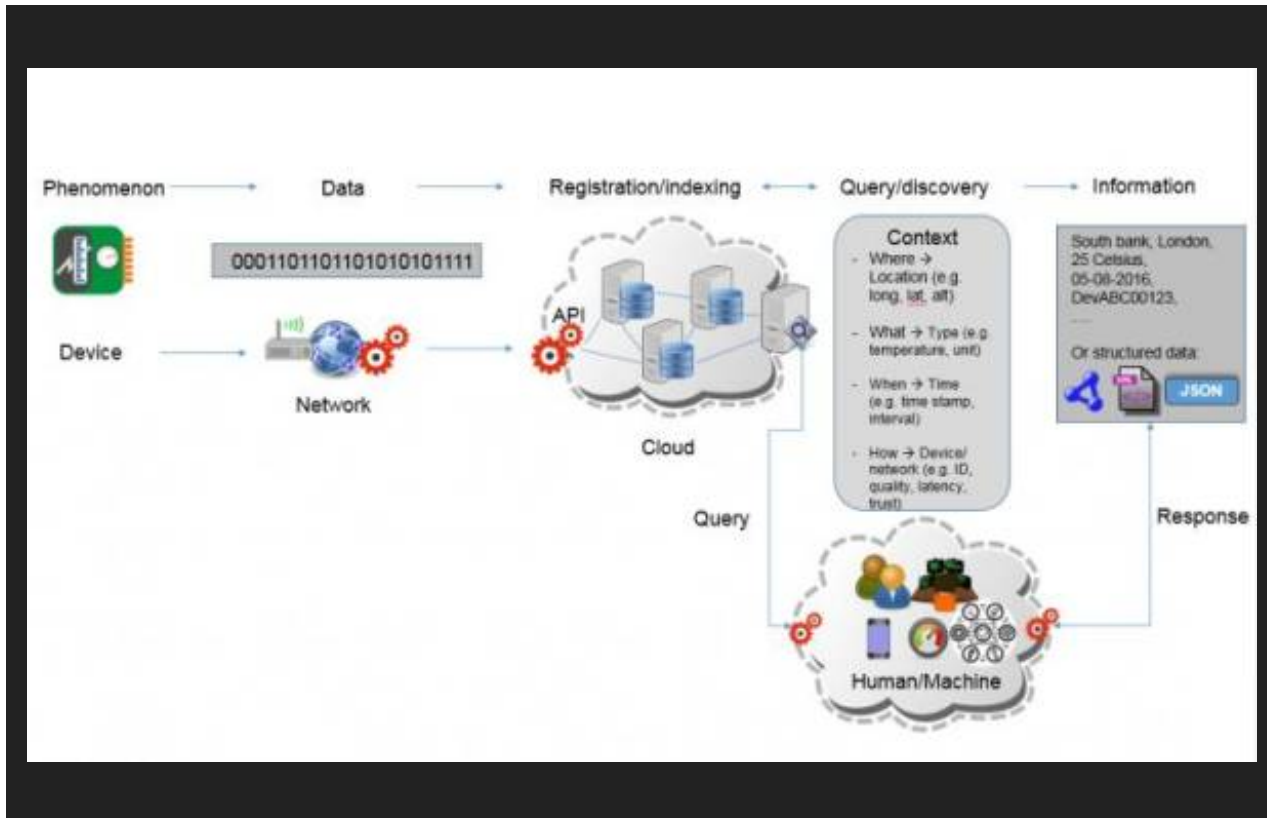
Phenomenon

Data

Registration/indexing

Query/discovery

Information

0001101101101010101111

Device

Network

API

Cloud

Context

- Where → Location (e.g. long, lat, alt)

- What → Type (e.g. temperature, unit)

- When → Time (e.g. time stamp, interval)

- How → Device/ network (e.g. ID, quality, latency, trust)

South bank, London, 25 Celsius, 05-08-2016, DevABC00123,

.....

Or structured data:

JSON

Query

Response

Human/Machine